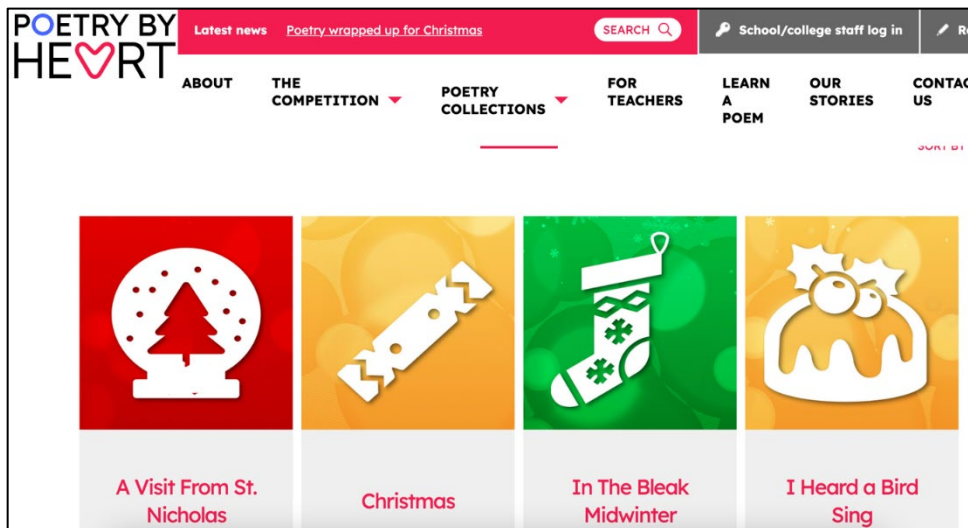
POETRY BY HEART

Latest news Poetry wrapped up for Christmas

SEARCH

School/college staff log in

Re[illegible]

ABOUT

THE COMPETITION

POETRY COLLECTIONS

FOR TEACHERS

LEARN A POEM

OUR STORIES

CONTAC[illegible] US

SORT BY

A Visit From St. Nicholas

Christmas

In The Bleak Midwinter

I Heard a Bird Sing